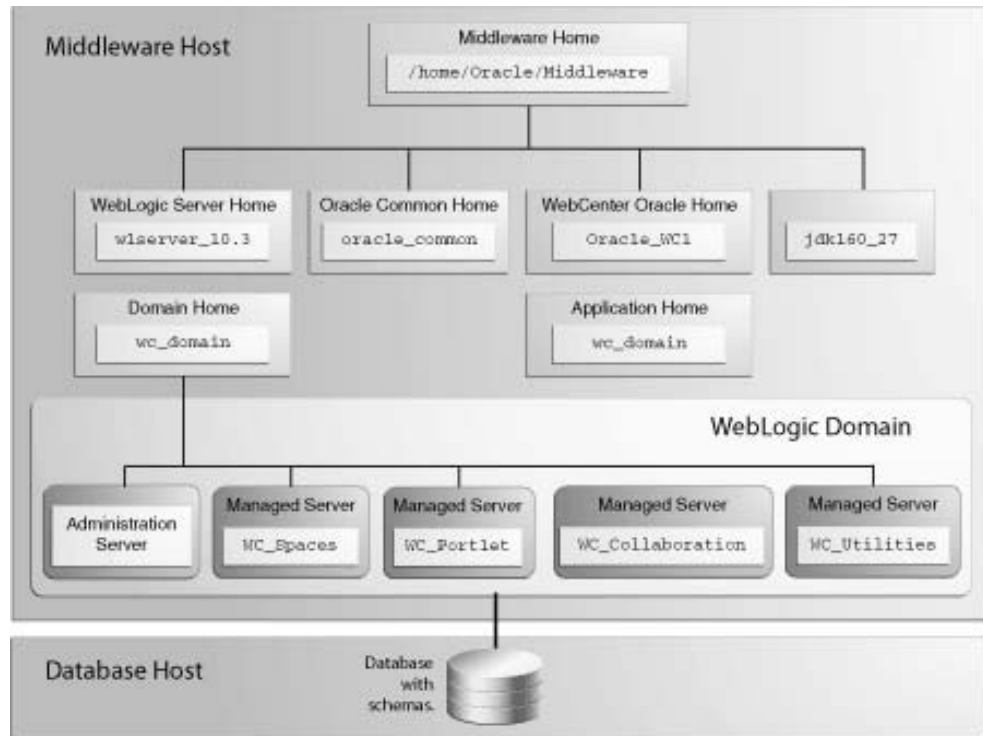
Middleware Host

Middleware Home
/home/Oracle/Middleware

WebLogic Server Home
wlserver_10.3

Oracle Common Home
oracle_common

WebCenter Oracle Home
Oracle_WC1

jdk160_27

Domain Home
wc_domain

Application Home
wc_domain

WebLogic Domain

Administration Server

Managed Server
WC_Spaces

Managed Server
WC_Portlet

Managed Server
WC_Collaboration

Managed Server
WC_Utilities

Database Host

Database with schemas.